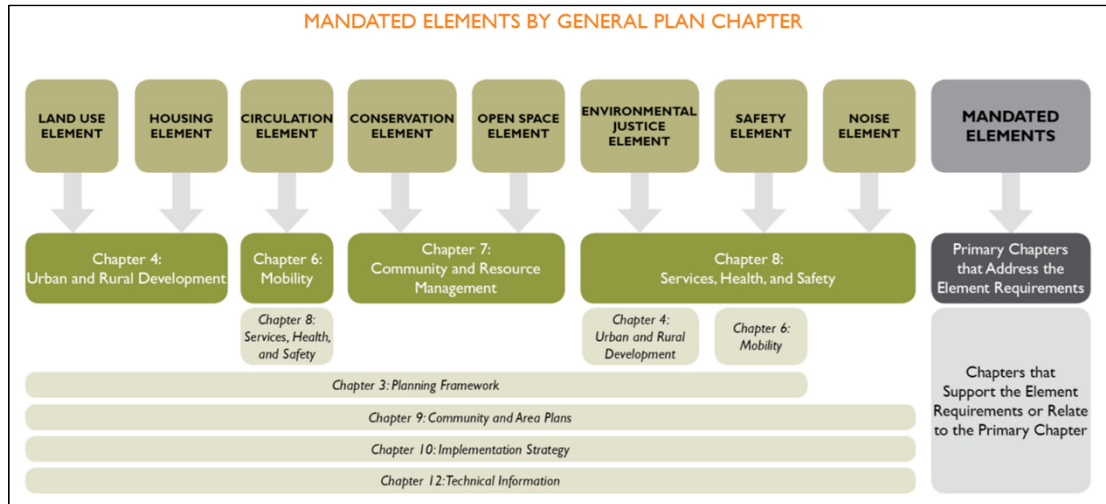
MANDATED ELEMENTS BY GENERAL PLAN CHAPTER

LAND USE ELEMENT

HOUSING ELEMENT

CIRCULATION ELEMENT

CONSERVATION ELEMENT

OPEN SPACE ELEMENT

ENVIRONMENTAL JUSTICE ELEMENT

SAFETY ELEMENT

NOISE ELEMENT

MANDATED ELEMENTS

Chapter 4: Urban and Rural Development

Chapter 6: Mobility

Chapter 7: Community and Resource Management

Chapter 8: Services, Health, and Safety

Primary Chapters that Address the Element Requirements

Chapter 8: Services, Health, and Safety

Chapter 4: Urban and Rural Development

Chapter 6: Mobility

Chapter 3: Planning Framework

Chapter 9: Community and Area Plans

Chapter 10: Implementation Strategy

Chapter 12: Technical Information

Chapters that Support the Element Requirements or Relate to the Primary Chapter